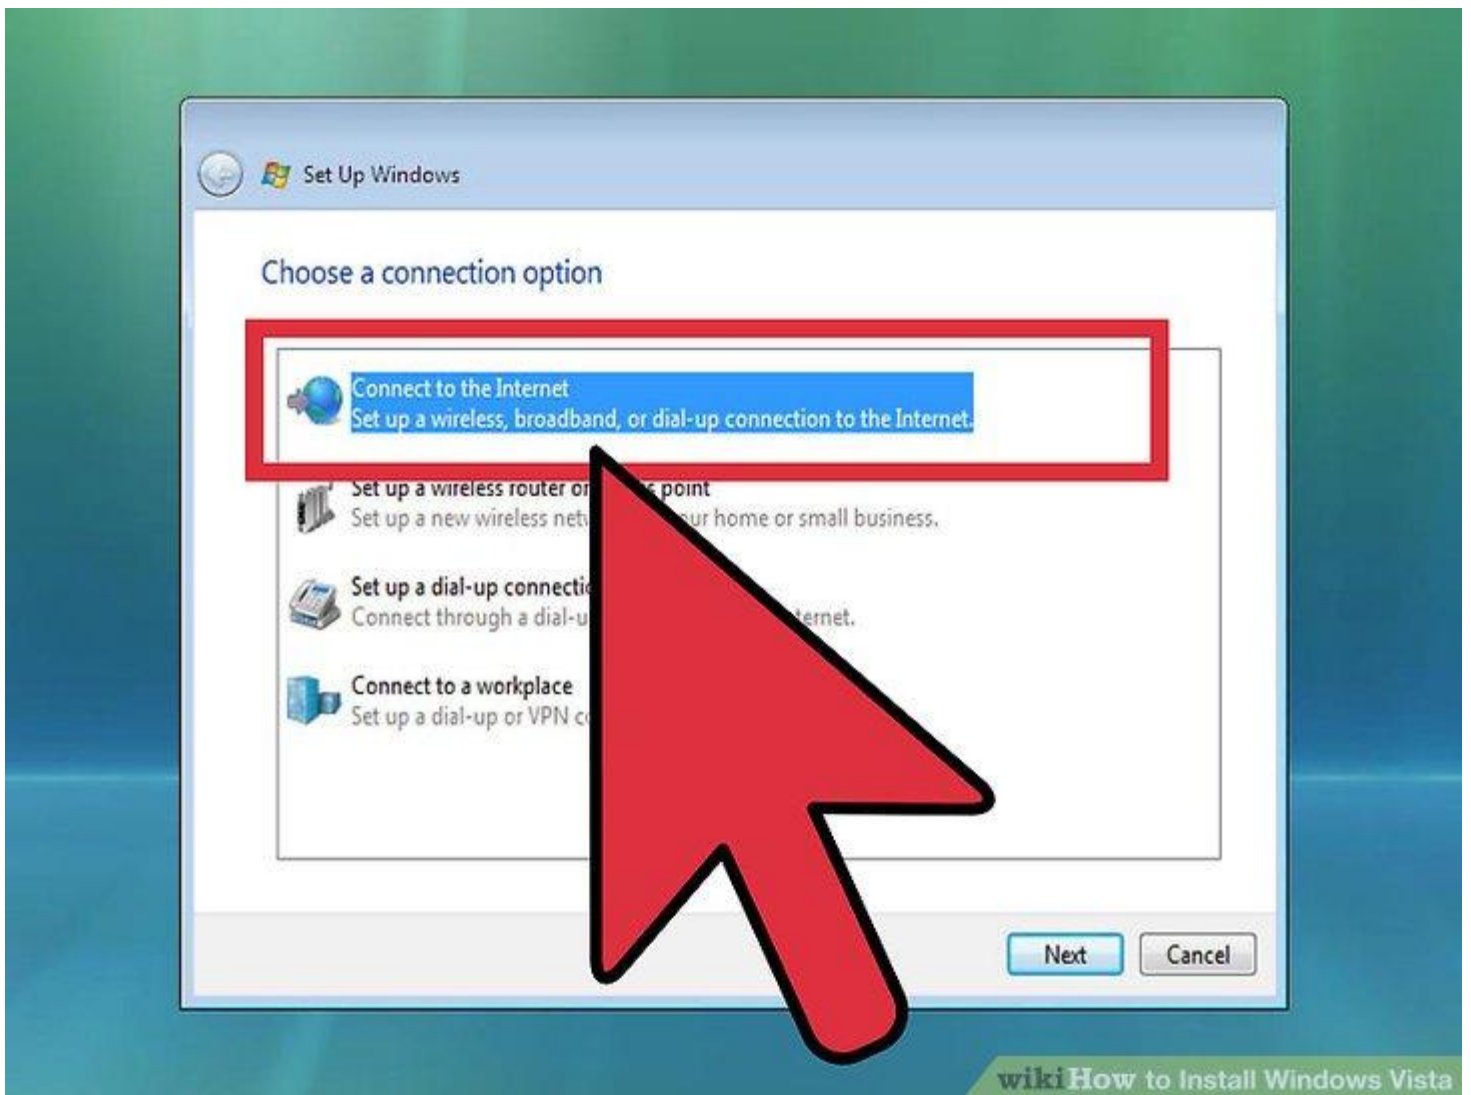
Set Up Windows

Choose a connection option

Connect to the Internet
Set up a wireless, broadband, or dial-up connection to the Internet.

Set up a wireless router or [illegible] point
Set up a new wireless net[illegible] ur home or small business.

Set up a dial-up connecti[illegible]
Connect through a dial-u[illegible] ternet.

Connect to a workplace
Set up a dial-up or VPN c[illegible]

Next Cancel

wikiHow to Install Windows Vista